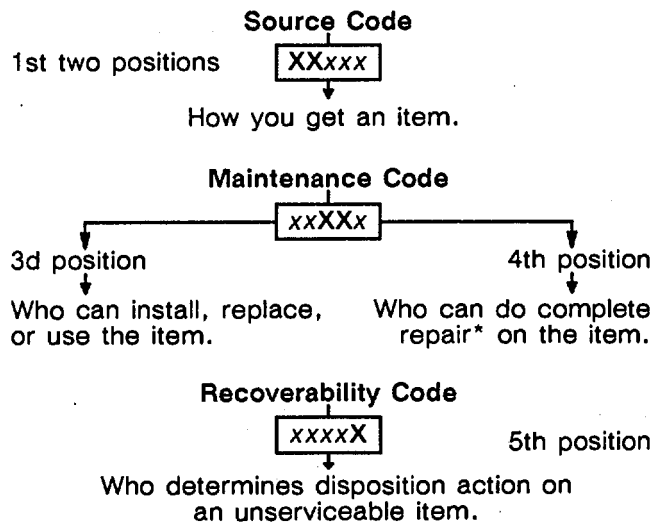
Source Code

1st two positions XXxxx

How you get an item.

Maintenance Code

xxXXx

3d position

Who can install, replace, or use the item.

4th position

Who can do complete repair* on the item.

Recoverability Code

xxxxX

5th position

Who determines disposition action on an unserviceable item.